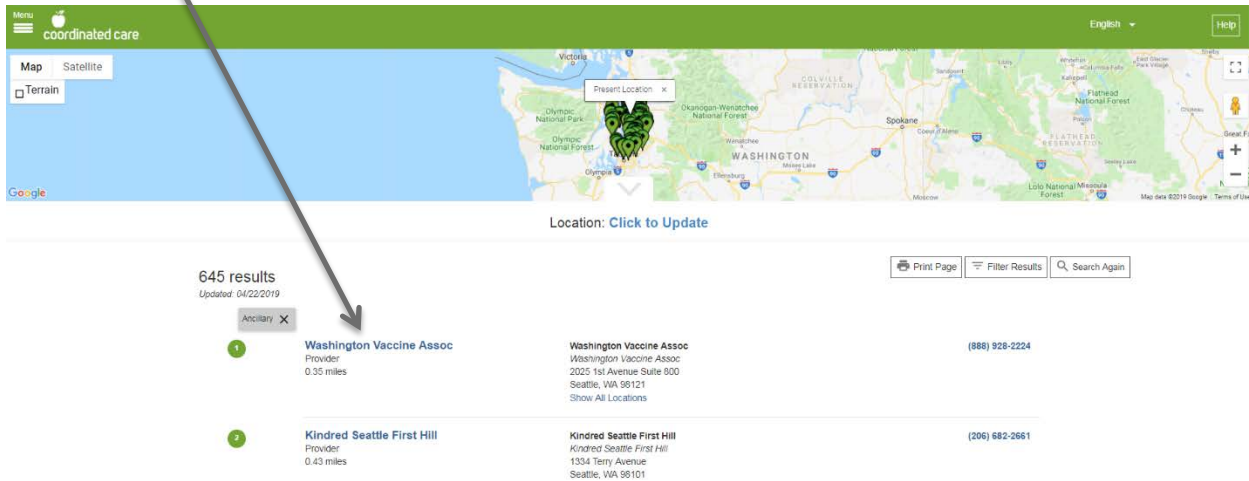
Menu
coordinated care

English
Help

Map Satellite
Terrain

Victoria
Present Location ×
Olympic National Park
Olympic National Forest
Olympia
Okanogan-Wenatchee National Forest
Wenatchee
COLVILLE RESERVATION
Spokane
Coeur d'Alene
WASHINGTON
Moses Lake
Ellensburg
Sandpoint
Kalispell
Flathead National Forest
FLATHEAD RESERVATION
Glacier
Great F
Lolo National Forest
Missoula
Moscow
Google
Map data ©2019 Google Terms of Use

Location: Click to Update

645 results
Updated: 04/22/2019

Print Page
Filter Results
Search Again

Ancillary ×

1
Washington Vaccine Assoc
Provider
0.35 miles
Washington Vaccine Assoc
Washington Vaccine Assoc
2025 1st Avenue Suite 800
Seattle, WA 98121
Show All Locations
(888) 928-2224

2
Kindred Seattle First Hill
Provider
0.43 miles
Kindred Seattle First Hill
Kindred Seattle First Hill
1334 Terry Avenue
Seattle, WA 98101
(206) 682-2661